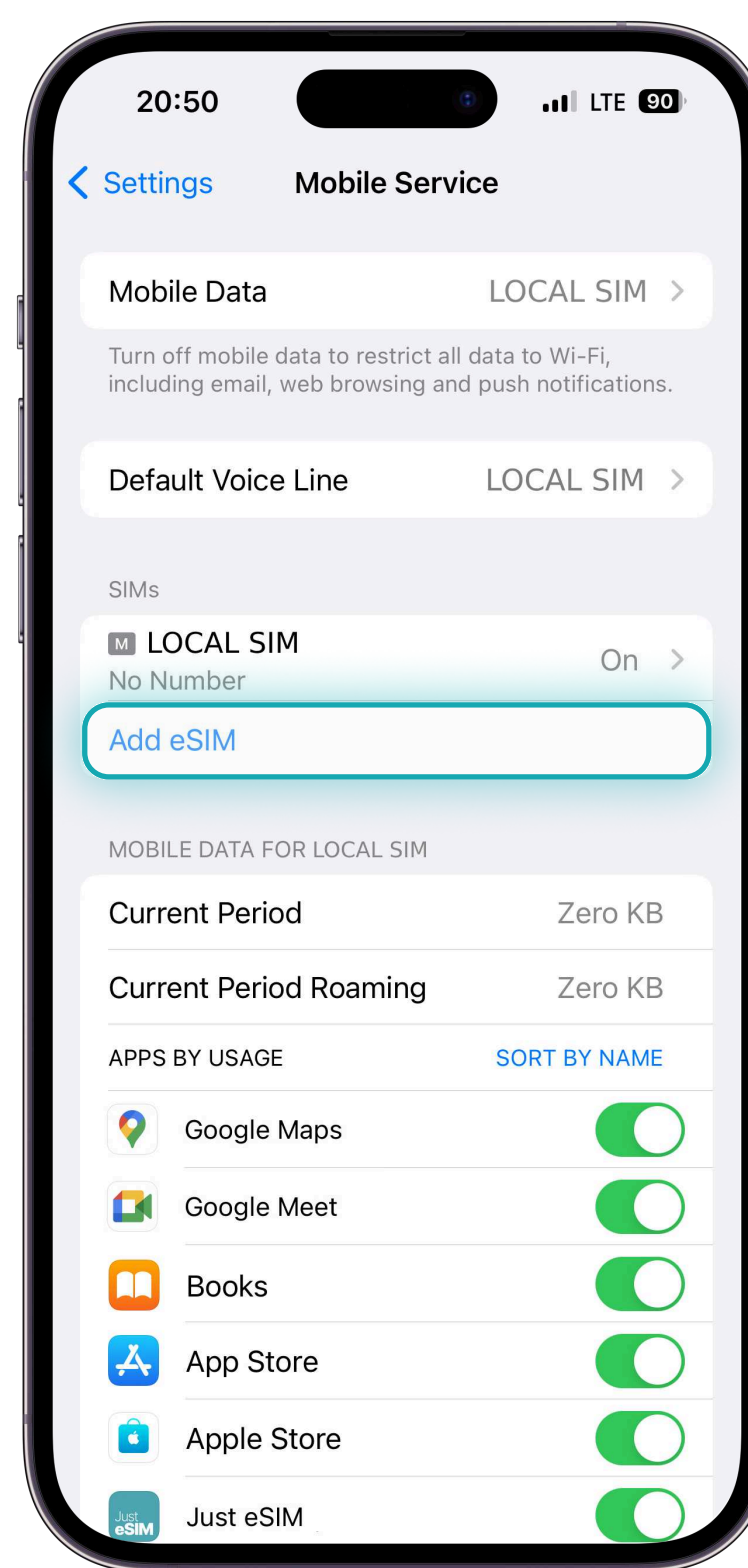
20:50
LTE 90

< Settings
Mobile Service

Mobile Data
LOCAL SIM >

Turn off mobile data to restrict all data to Wi-Fi, including email, web browsing and push notifications.

Default Voice Line
LOCAL SIM >

SIMs

M LOCAL SIM
No Number
On >

Add eSIM

MOBILE DATA FOR LOCAL SIM

Current Period
Zero KB

Current Period Roaming
Zero KB

APPS BY USAGE
SORT BY NAME

Google Maps

Google Meet

Books

App Store

Apple Store

Just eSIM
Just eSIM